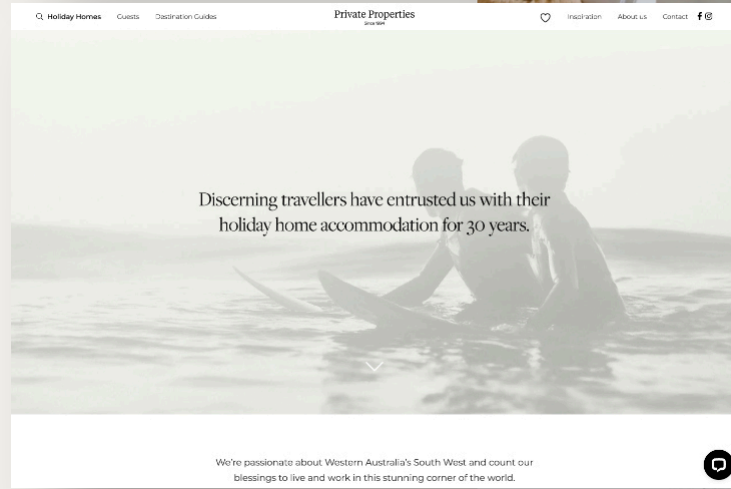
Holiday Homes Guests Destination Guides

Private Properties
Since 1994

Inspiration About us Contact

Discerning travellers have entrusted us with their holiday home accommodation for 30 years.

We're passionate about Western Australia's South West and count our blessings to live and work in this stunning corner of the world.